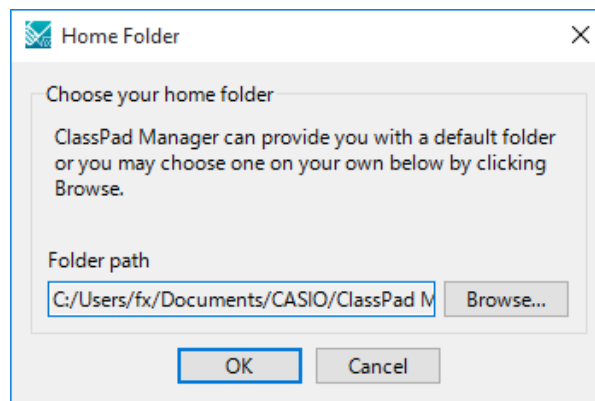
Home Folder

Choose your home folder

ClassPad Manager can provide you with a default folder or you may choose one on your own below by clicking Browse.

Folder path

C:/Users/fx/Documents/CASIO/ClassPad M

Browse...

OK

Cancel